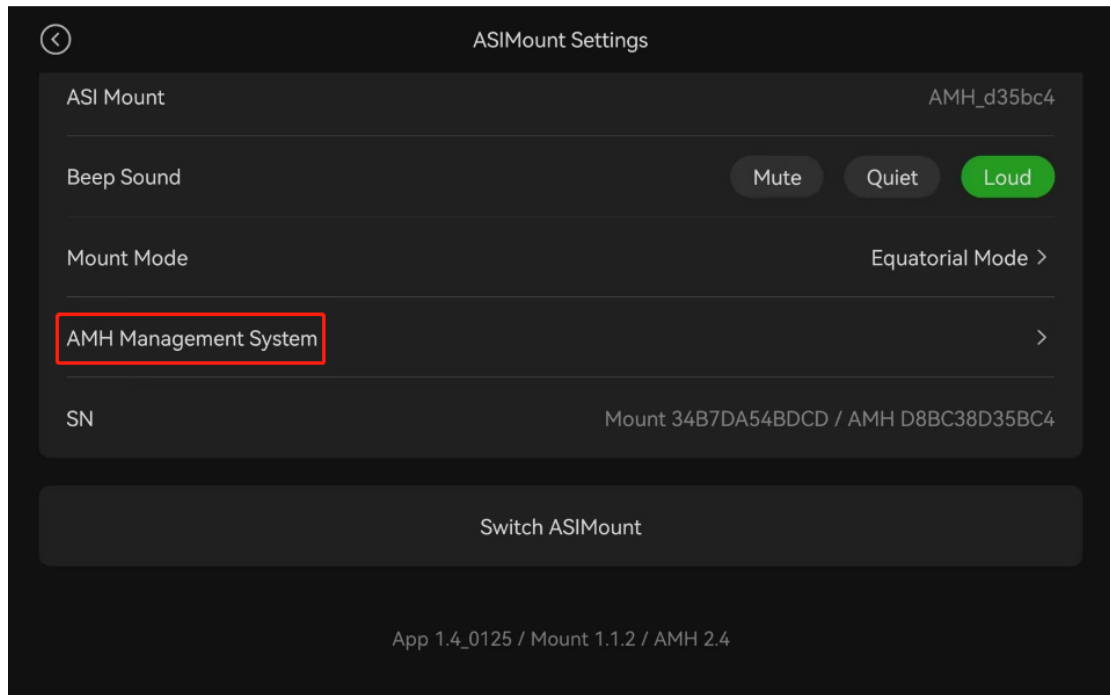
ASIMount Settings

ASI Mount AMH_d35bc4

Beep Sound Mute Quiet Loud

Mount Mode Equatorial Mode >

AMH Management System >

SN Mount 34B7DA54BDCD / AMH D8BC38D35BC4

Switch ASIMount

App 1.4_0125 / Mount 1.1.2 / AMH 2.4